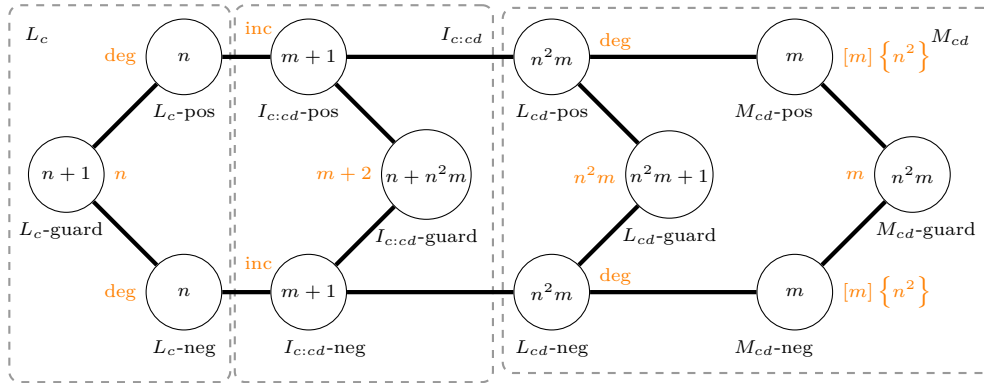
$L_c$

deg $n$

$L_c$-pos

$n+1$ $n$

$L_c$-guard

deg $n$

$L_c$-neg

inc $m+1$

$I_{c:cd}$-pos

$m+2$ $n+n^2m$

$I_{c:cd}$-guard

inc $m+1$

$I_{c:cd}$-neg

$I_{c:cd}$

$n^2m$ deg

$L_{cd}$-pos

$n^2m$ $n^2m+1$

$L_{cd}$-guard

$n^2m$ deg

$L_{cd}$-neg

$m$ $[m]\left\{n^2\right\}$ $M_{cd}$

$M_{cd}$-pos

$m$ $n^2m$

$M_{cd}$-guard

$m$ $[m]\left\{n^2\right\}$

$M_{cd}$-neg